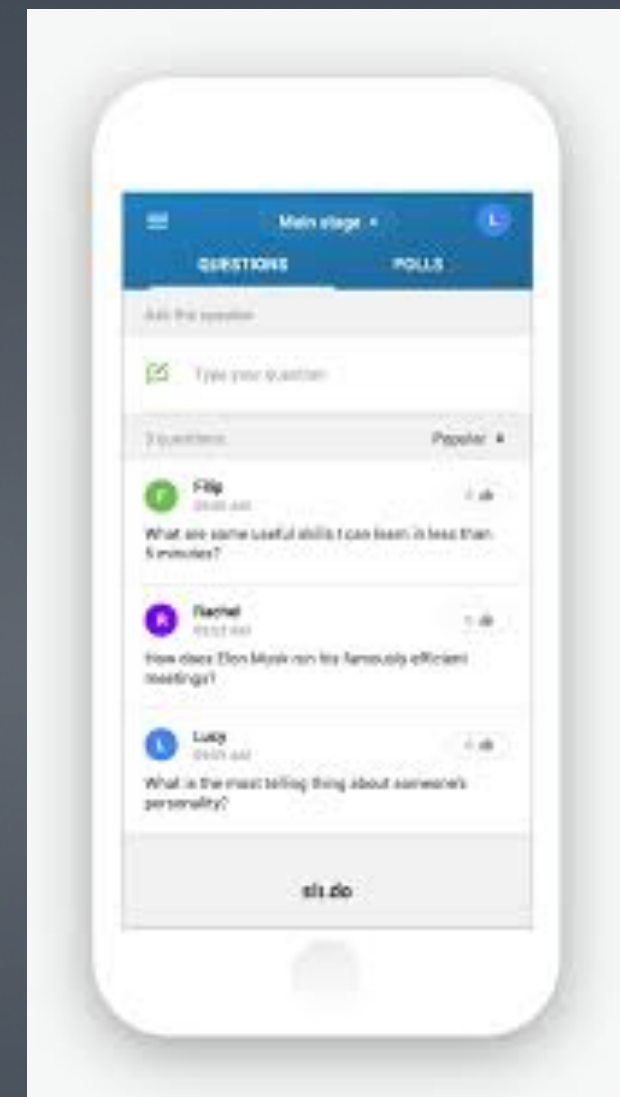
Main stage ▾

L

QUESTIONS

POLLS

Ask the speaker

Type your question

3 questions

Popular ▾

F

Filip

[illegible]

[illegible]

What are some useful skills I can learn in less than 5 minutes?

R

Rachel

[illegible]

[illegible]

How does Elon Musk run his famously efficient meetings?

L

Lucy

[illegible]

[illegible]

What is the most telling thing about someone's personality?

sli.do